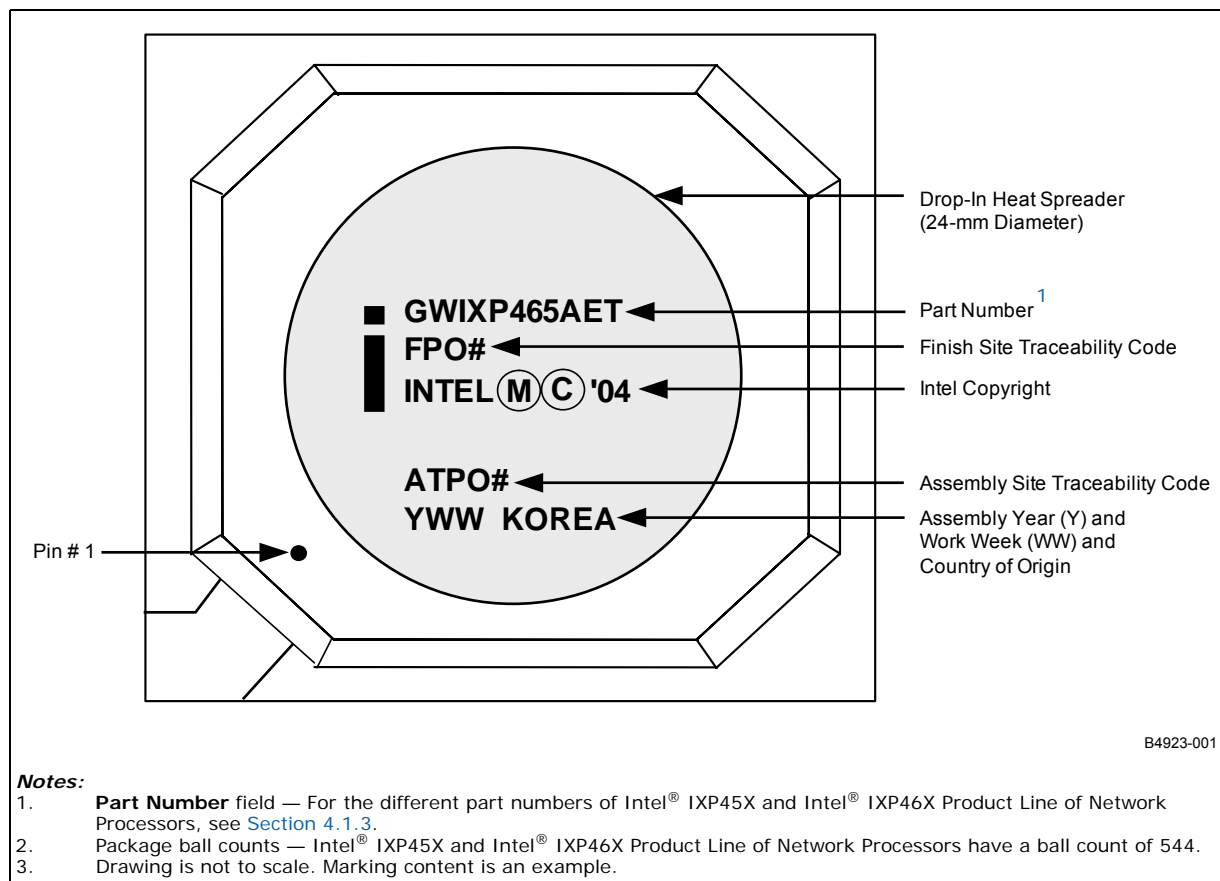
■ GWIXP465AET

FPO#

INTEL Ⓜ Ⓒ '04

ATPO#

YWW KOREA

Drop-In Heat Spreader (24-mm Diameter)

Part Number $^{1}$

Finish Site Traceability Code

Intel Copyright

Assembly Site Traceability Code

Assembly Year (Y) and Work Week (WW) and Country of Origin

Pin # 1

B4923-001

Notes:

1. Part Number field — For the different part numbers of Intel® IXP45X and Intel® IXP46X Product Line of Network Processors, see Section 4.1.3.
2. Package ball counts — Intel® IXP45X and Intel® IXP46X Product Line of Network Processors have a ball count of 544.
3. Drawing is not to scale. Marking content is an example.